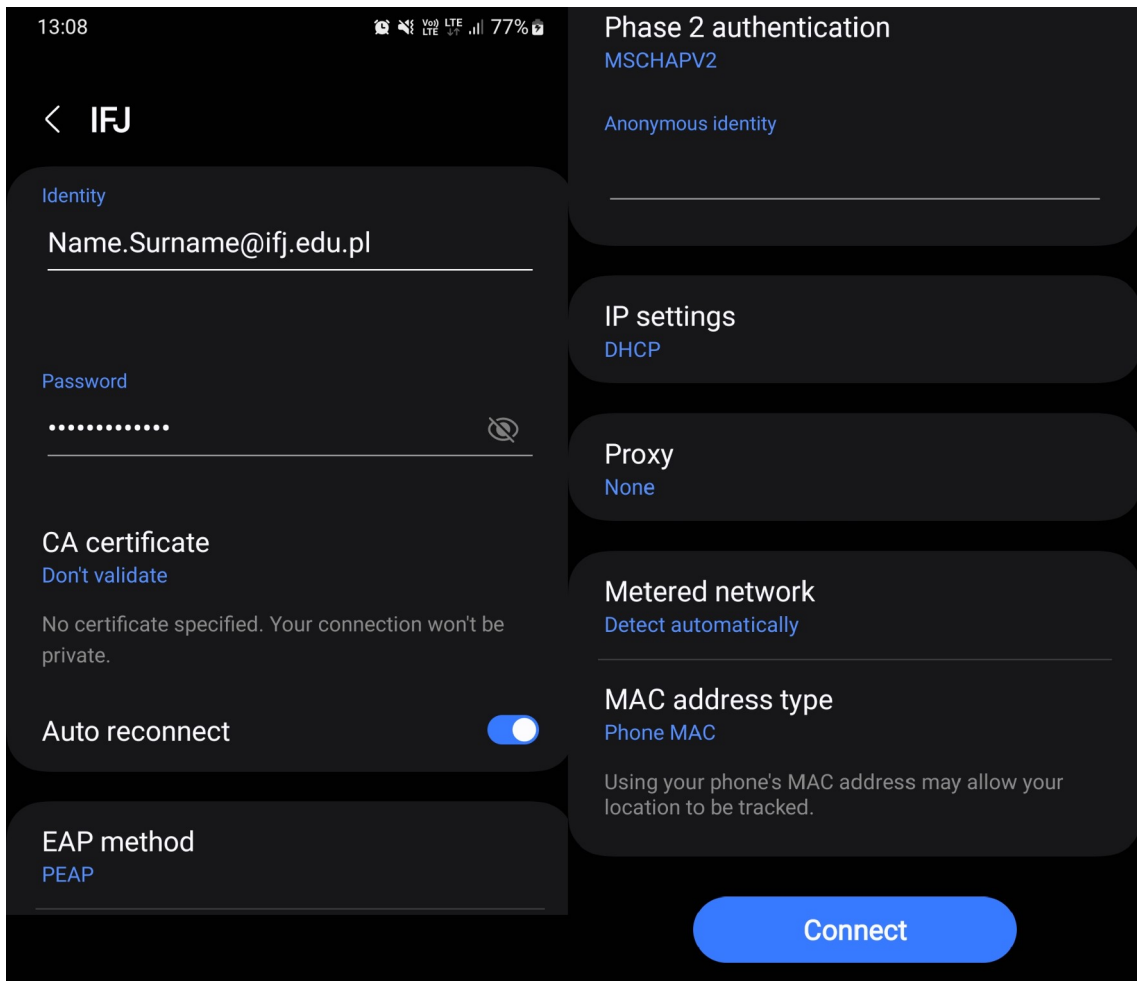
13:08
77%

IFJ

Identity
Name.Surname@ifj.edu.pl

Password
•••••••••••••

CA certificate
Don't validate

No certificate specified. Your connection won't be private.

Auto reconnect

EAP method
PEAP

Phase 2 authentication
MSCHAPV2

Anonymous identity

IP settings
DHCP

Proxy
None

Metered network
Detect automatically

MAC address type
Phone MAC

Using your phone's MAC address may allow your location to be tracked.

Connect